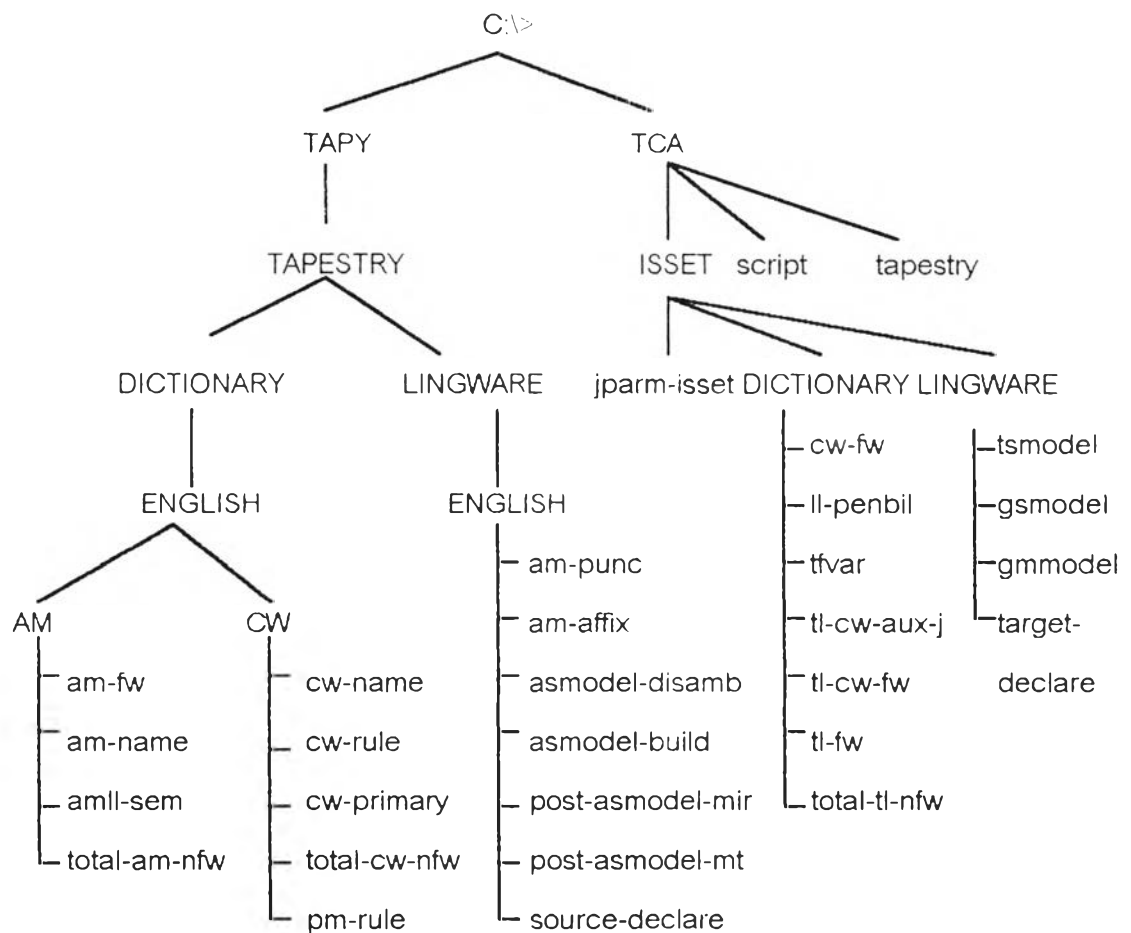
C:\>

TAPY

TCA

TAPESTRY

ISSET script tapestry

DICTIONARY LINGWARE

jparm-isset DICTIONARY LINGWARE

cw-fw
ll-penbil
tfvar
tl-cw-aux-j
tl-cw-fw
tl-fw
total-tl-nfw

tsmodel
gsmodel
gmmodel
target-declare

ENGLISH

ENGLISH

am-punc
am-affix
asmodel-disamb
asmodel-build
post-asmodel-mir
post-asmodel-mt
source-declare

AM

CW

am-fw
am-name
amll-sem
total-am-nfw

cw-name
cw-rule
cw-primary
total-cw-nfw
pm-rule